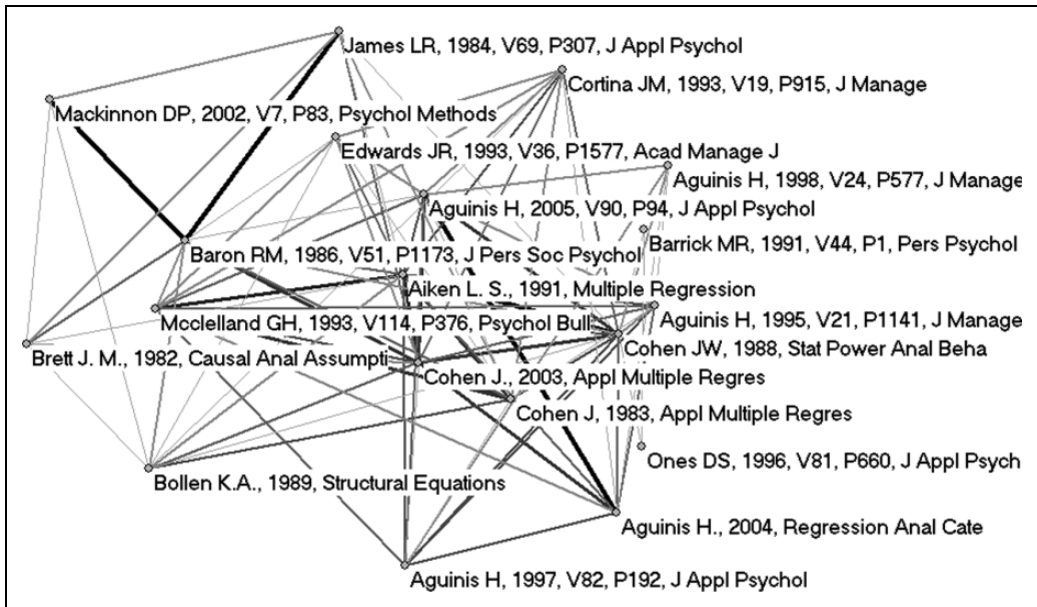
James LR, 1984, V69, P307, J Appl Psychol
Cortina JM, 1993, V19, P915, J Manage
Mackinnon DP, 2002, V7, P83, Psychol Methods
Edwards JR, 1993, V36, P1577, Acad Manage J
Aguinis H, 1998, V24, P577, J Manage
Aguinis H, 2005, V90, P94, J Appl Psychol
Barrick MR, 1991, V44, P1, Pers Psychol
Baron RM, 1986, V51, P1173, J Pers Soc Psychol
Aiken L. S., 1991, Multiple Regression
Mcclelland GH, 1993, V114, P376, Psychol Bull
Aguinis H, 1995, V21, P1141, J Manage
Brett J. M., 1982, Causal Anal Assumpti
Cohen JW, 1988, Stat Power Anal Beha
Cohen J., 2003, Appl Multiple Regres
Cohen J, 1983, Appl Multiple Regres
Ones DS, 1996, V81, P660, J Appl Psych
Bollen K.A., 1989, Structural Equations
Aguinis H., 2004, Regression Anal Cate
Aguinis H, 1997, V82, P192, J Appl Psychol